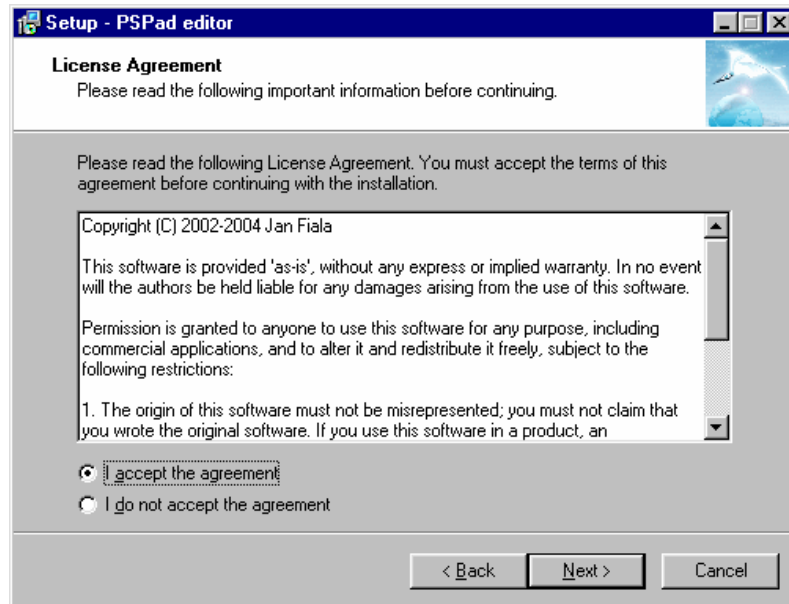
Setup - PSPad editor

License Agreement
Please read the following important information before continuing.

Please read the following License Agreement. You must accept the terms of this agreement before continuing with the installation.

Copyright (C) 2002-2004 Jan Fiala

This software is provided 'as-is', without any express or implied warranty. In no event will the authors be held liable for any damages arising from the use of this software.

Permission is granted to anyone to use this software for any purpose, including commercial applications, and to alter it and redistribute it freely, subject to the following restrictions:

1. The origin of this software must not be misrepresented; you must not claim that you wrote the original software. If you use this software in a product, an

I accept the agreement
I do not accept the agreement

< Back
Next >
Cancel